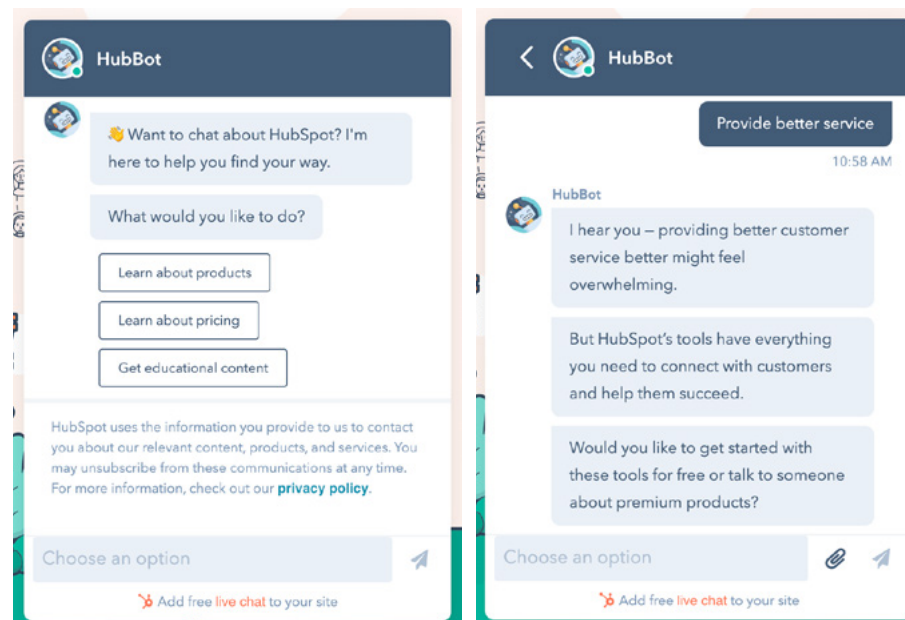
HubBot

👋 Want to chat about HubSpot? I'm here to help you find your way.

What would you like to do?

Learn about products

Learn about pricing

Get educational content

HubSpot uses the information you provide to us to contact you about our relevant content, products, and services. You may unsubscribe from these communications at any time. For more information, check out our privacy policy.

Choose an option

Add free live chat to your site

HubBot

Provide better service

10:58 AM

HubBot

I hear you – providing better customer service better might feel overwhelming.

But HubSpot's tools have everything you need to connect with customers and help them succeed.

Would you like to get started with these tools for free or talk to someone about premium products?

Choose an option

Add free live chat to your site